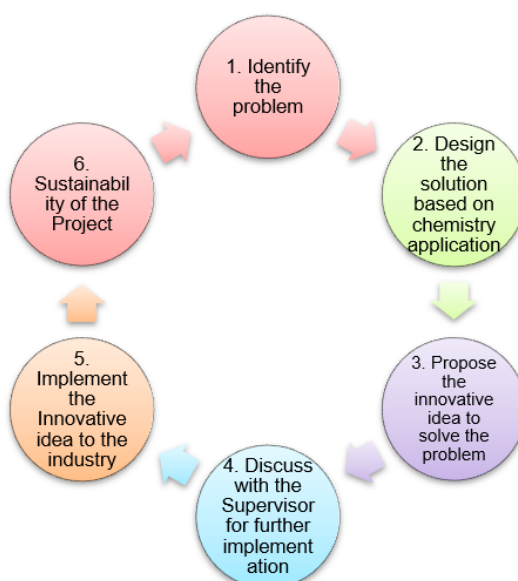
1. Identify the problem

2. Design the solution based on chemistry application

3. Propose the innovative idea to solve the problem

4. Discuss with the Supervisor for further implementation

5. Implement the Innovative idea to the industry

6. Sustainability of the Project